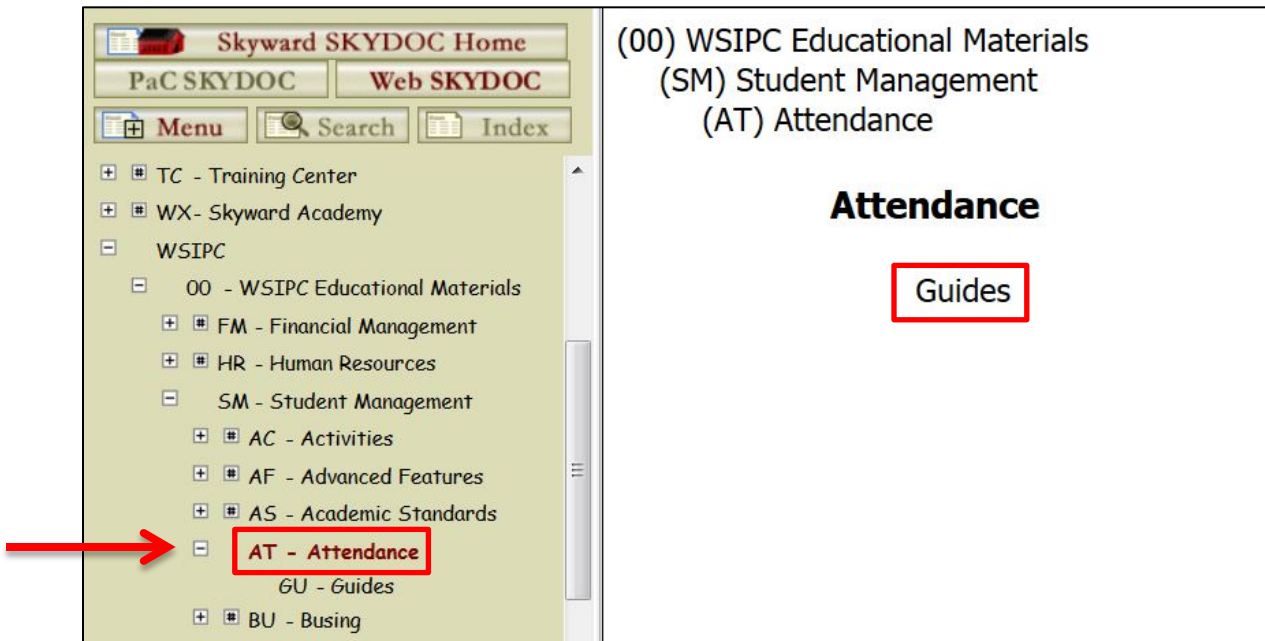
Skyward SKYDOC Home

PaC SKYDOC

Web SKYDOC

Menu

Search

Index

TC - Training Center

WX- Skyward Academy

WSIPC

00 - WSIPC Educational Materials

FM - Financial Management

HR - Human Resources

SM - Student Management

AC - Activities

AF - Advanced Features

AS - Academic Standards

AT - Attendance

GU - Guides

BU - Busing

(00) WSIPC Educational Materials
(SM) Student Management
(AT) Attendance

**Attendance**

Guides